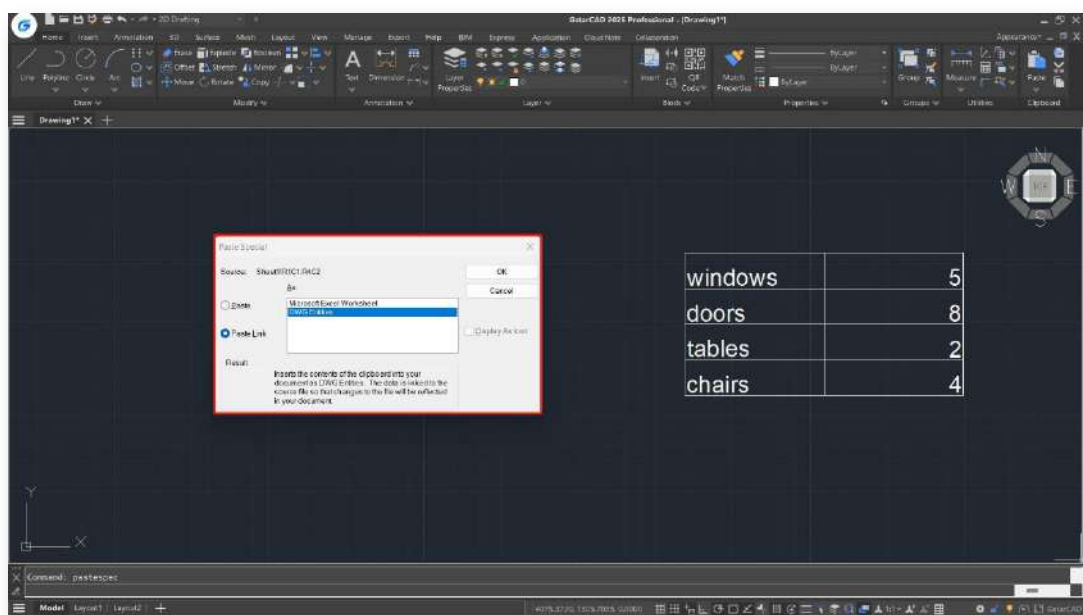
2D Drafting

GstarCAD 2025 Professional - [Drawing1*]

Home Insert Annotation 3D Surface Mesh Layout View Manage Export Help BIM Express Application Cloud Note Collaboration

Line Polyline Circle Arc Move Rotate Copy Offset Stretch Mirror Text Dimension Layer Properties Insert Match Properties ByLayer ByLayer ByLayer Group Measure Paste

Draw Modify Annotation Layer Block Properties Groups Utilities Clipboard

Drawing1* ×

Paste Special

Source: Sheet1!R1C1:R4C2

As:

Paste

Paste Link

Microsoft Excel Worksheet
DWG Entities

OK

Cancel

Display As Icon

Result

Inserts the contents of the clipboard into your document as DWG Entities. The data is linked to the source file so that changes to the file will be reflected in your document.

| windows | 5 |
|---|---|
| doors | 8 |
| tables | 2 |
| chairs | 4 |

N
W TOP E
S

Y
X

Command: pastespec

Model Layout1 Layout2